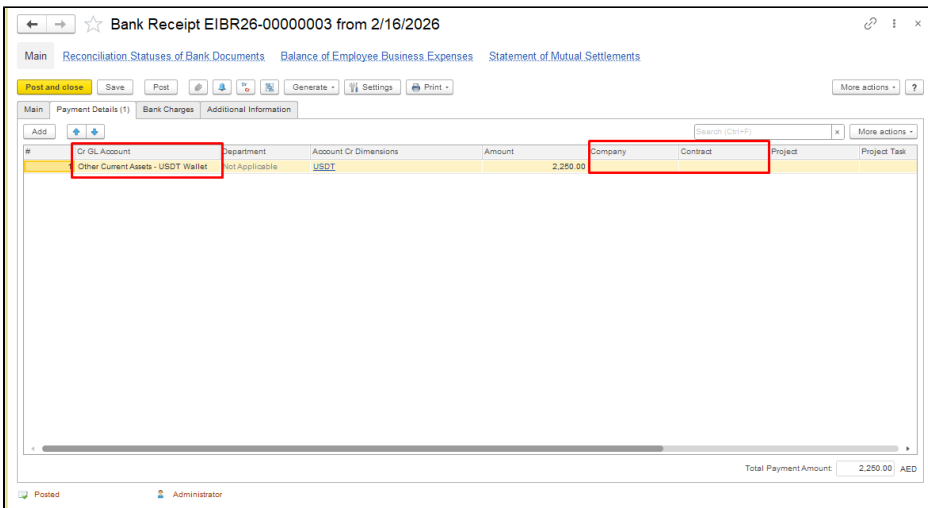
Bank Receipt EIBR26-00000003 from 2/16/2026

Main Reconciliation Statuses of Bank Documents Balance of Employee Business Expenses Statement of Mutual Settlements

Post and close Save Post Generate Settings Print More actions ?

Main Payment Details (1) Bank Charges Additional Information

Add Search (Ctrl+F) × More actions

| # | Cr GL Account | Department | Account Cr Dimensions | Amount | Company | Contract | Project | Project Task |
|---|---|---|---|---|---|---|---|---|
| 1 | Other Current Assets - USDT Wallet | Not Applicable | USDT | 2,250.00 | | | | |

Total Payment Amount: 2,250.00 AED

Posted Administrator